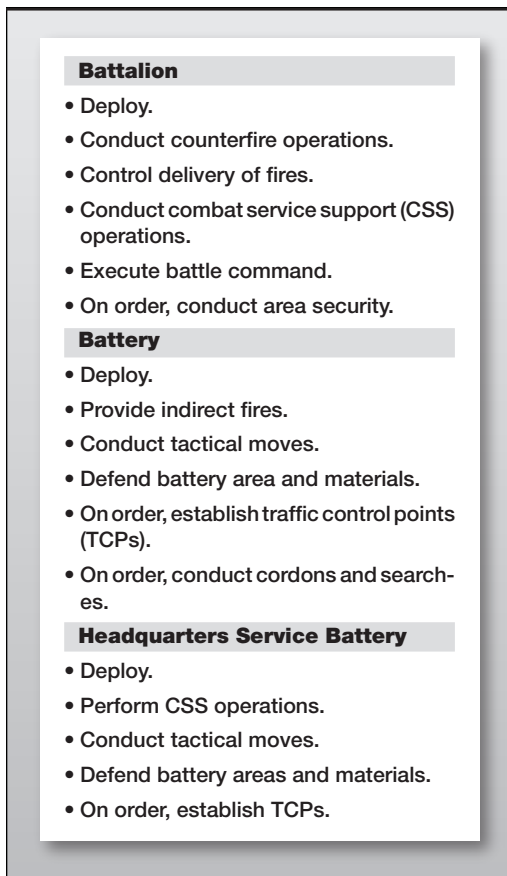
Battalion

• Deploy.
• Conduct counterfire operations.
• Control delivery of fires.
• Conduct combat service support (CSS) operations.
• Execute battle command.
• On order, conduct area security.

Battery

• Deploy.
• Provide indirect fires.
• Conduct tactical moves.
• Defend battery area and materials.
• On order, establish traffic control points (TCPs).
• On order, conduct cordons and searches.

Headquarters Service Battery

• Deploy.
• Perform CSS operations.
• Conduct tactical moves.
• Defend battery areas and materials.
• On order, establish TCPs.